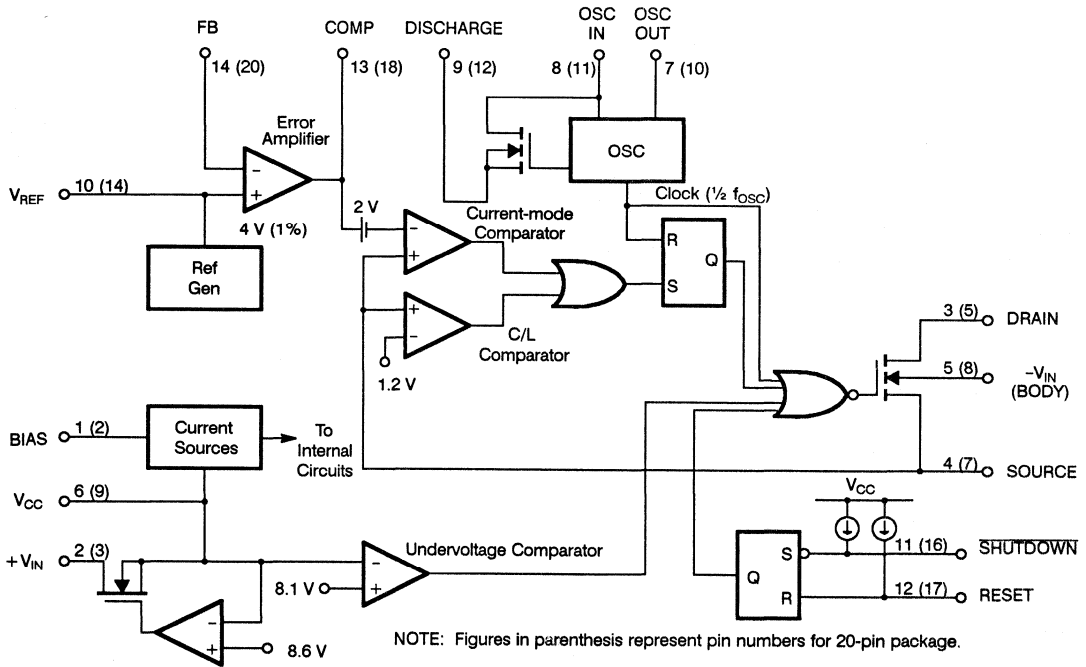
FB
14 (20)
COMP
13 (18)
DISCHARGE
9 (12)
OSC IN
8 (11)
OSC OUT
7 (10)
Error Amplifier
OSC
$V_{REF}$
10 (14)
4 V (1%)
Clock (½ $f_{OSC}$)
2 V
Current-mode Comparator
R
Q
S
Ref Gen
C/L Comparator
1.2 V
3 (5)
DRAIN
5 (8)
$-V_{IN}$ (BODY)
BIAS
1 (2)
Current Sources
To Internal Circuits
4 (7)
SOURCE
$V_{CC}$
6 (9)
$V_{CC}$
$+V_{IN}$
2 (3)
Undervoltage Comparator
Q
S
11 (16)
$\overline{\text{SHUTDOWN}}$
8.1 V
R
12 (17)
RESET
8.6 V
NOTE: Figures in parenthesis represent pin numbers for 20-pin package.